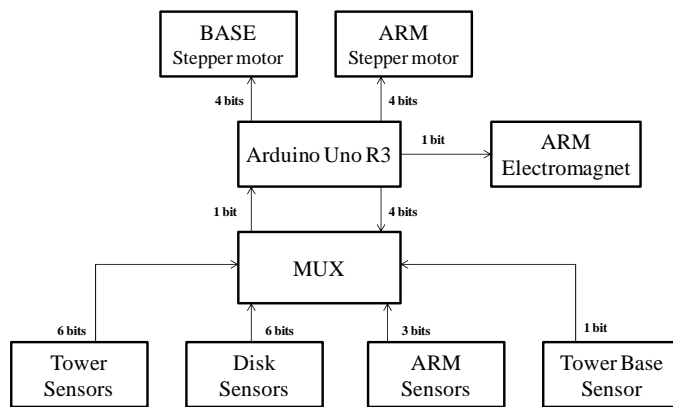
BASE
Stepper motor

ARM
Stepper motor

4 bits

4 bits

Arduino Uno R3

1 bit

ARM
Electromagnet

1 bit

4 bits

MUX

6 bits

6 bits

3 bits

1 bit

Tower
Sensors

Disk
Sensors

ARM
Sensors

Tower Base
Sensor